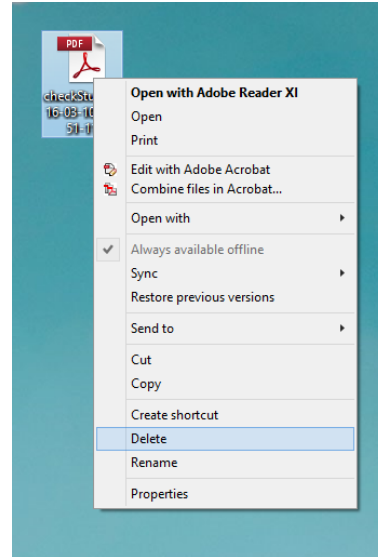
PDF

checkStu
16-03-10
51-1

Open with Adobe Reader XI
Open
Print
Edit with Adobe Acrobat
Combine files in Acrobat...
Open with
Always available offline
Sync
Restore previous versions
Send to
Cut
Copy
Create shortcut
Delete
Rename
Properties